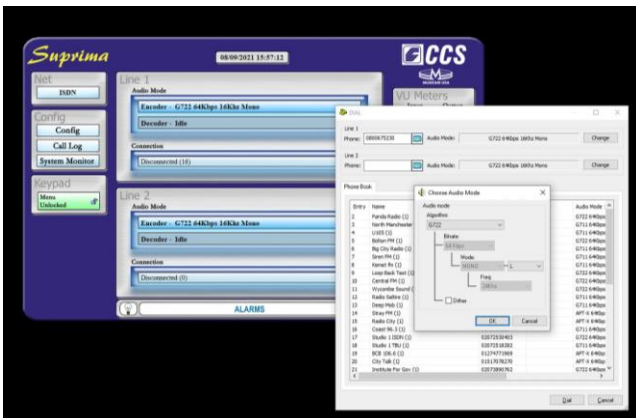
Suprima

08/09/2021 15:57:12

CCS

Net

ISDN

Config

Config

Call Log

System Monitor

Keypad

Menu Unlocked

Line 1

Audio Mode

Encoder - G722 64Kbps 16Khz Mono

Decoder - Idle

Connection

Disconnected (18)

Line 2

Audio Mode

Encoder - G722 64Kbps 16Khz Mono

Decoder - Idle

Connection

Disconnected (0)

ALARMS

VU Meters

Dial

Line 1

Phone: 0800675230

Audio Mode: G722 64Kbps 16Khz Mono

Change

Line 2

Phone:

Audio Mode: G722 64Kbps 16Khz Mono

Change

Phone Book

| Entry | Name | | Audio Mode |
|---|---|---|---|
| 1 | Panda Radio (1) | | G722 64Kbps |
| 2 | North Manchester | | G711 64Kbps |
| 4 | L1G5 (1) | | G711 64Kbps |
| 5 | Bolton FM (1) | | G722 64Kbps |
| 6 | Big City Radio (1) | | G711 64Kbps |
| 7 | Siren FM (1) | | G711 64Kbps |
| 8 | Kemet fm (1) | | G722 64Kbps |
| 9 | Loop Back Test (1) | | G711 64Kbps |
| 10 | Central FM (1) | | G722 64Kbps |
| 11 | Wycombe Sound ( | | G722 64Kbps |
| 12 | Radio Saltire (1) | | G711 64Kbps |
| 13 | Deep Mob (1) | | G722 64Kbps |
| 14 | Stray FM (1) | | APT-X 64Kbps |
| 15 | Radio City (1) | | APT-X 64Kbps |
| 16 | Coast 96.3 (1) | | APT-X 64Kbps |
| 17 | Studio 1 ISDN (1) | 02072530493 | G722 64Kbps |
| 18 | Studio 1 TBU (1) | 02072518083 | G722 64Kbps |
| 19 | BCB 106.6 (1) | 01274771969 | G711 64Kbps |
| 20 | City Talk (1) | 01517078270 | APT-X 64Kbps |
| 21 | Institute Per Gov (1) | 02073890762 | G722 64Kbps |

Choose Audio Mode

Audio mode

Algorithm

G722

Bitrate

64 Kbps

Mode

MONO

1

Freq

16Khz

Dither

OK

Cancel

Dial

Cancel